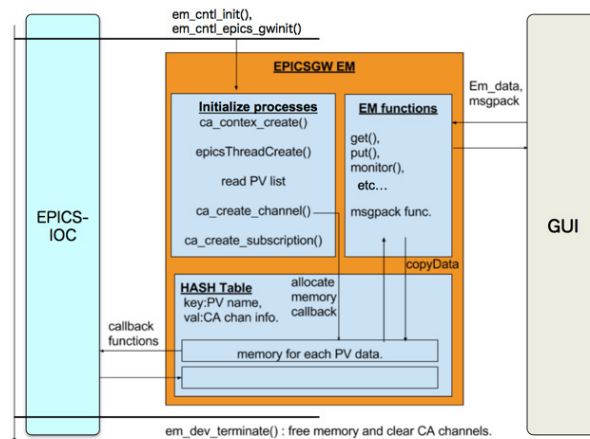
em_cntl_init(),
em_cntl_epics_gwinit()

EPICSGW EM

Initialize processes
ca_contex_create()

epicsThreadCreate()

read PV list

ca_create_channel()

ca_create_subscription()

EM functions

get(),
put(),
monitor(),
etc…

msgpack func.

Em_data,
msgpack

EPICS-
IOC

GUI

copyData

HASH Table
key:PV name,
val:CA chan info.

allocate
memory
callback

callback
functions

memory for each PV data.

em_dev_terminate() : free memory and clear CA channels.